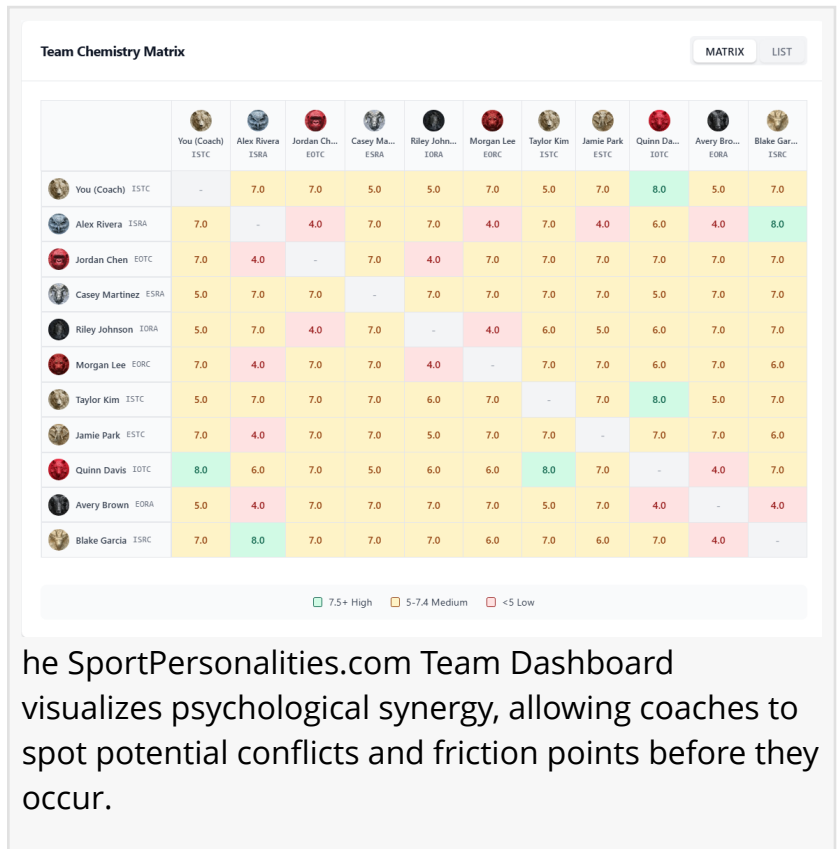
Team Chemistry Matrix

MATRIX LIST

| | You (Coach) ISTC | Alex Rivera ISRA | Jordan Ch... EOTC | Casey Ma... ESRA | Riley John... IORA | Morgan Lee EORC | Taylor Kim ISTC | Jamie Park ESTC | Quinn Da... IOTC | Avery Bro... EORA | Blake Gar... ISRC |
|---|---|---|---|---|---|---|---|---|---|---|---|
| You (Coach) ISTC | - | 7.0 | 7.0 | 5.0 | 5.0 | 7.0 | 5.0 | 7.0 | 8.0 | 5.0 | 7.0 |
| Alex Rivera ISRA | 7.0 | - | 4.0 | 7.0 | 7.0 | 4.0 | 7.0 | 4.0 | 6.0 | 4.0 | 8.0 |
| Jordan Chen EOTC | 7.0 | 4.0 | - | 7.0 | 4.0 | 7.0 | 7.0 | 7.0 | 7.0 | 7.0 | 7.0 |
| Casey Martinez ESRA | 5.0 | 7.0 | 7.0 | - | 7.0 | 7.0 | 7.0 | 7.0 | 5.0 | 7.0 | 7.0 |
| Riley Johnson IORA | 5.0 | 7.0 | 4.0 | 7.0 | - | 4.0 | 6.0 | 5.0 | 6.0 | 7.0 | 7.0 |
| Morgan Lee EORC | 7.0 | 4.0 | 7.0 | 7.0 | 4.0 | - | 7.0 | 7.0 | 6.0 | 7.0 | 6.0 |
| Taylor Kim ISTC | 5.0 | 7.0 | 7.0 | 7.0 | 6.0 | 7.0 | - | 7.0 | 8.0 | 5.0 | 7.0 |
| Jamie Park ESTC | 7.0 | 4.0 | 7.0 | 7.0 | 5.0 | 7.0 | 7.0 | - | 7.0 | 7.0 | 6.0 |
| Quinn Davis IOTC | 8.0 | 6.0 | 7.0 | 5.0 | 6.0 | 6.0 | 8.0 | 7.0 | - | 4.0 | 7.0 |
| Avery Brown EORA | 5.0 | 4.0 | 7.0 | 7.0 | 7.0 | 7.0 | 5.0 | 7.0 | 4.0 | - | 4.0 |
| Blake Garcia ISRC | 7.0 | 8.0 | 7.0 | 7.0 | 7.0 | 6.0 | 7.0 | 6.0 | 7.0 | 4.0 | - |

7.5+ High 5-7.4 Medium <5 Low

he SportPersonalities.com Team Dashboard visualizes psychological synergy, allowing coaches to spot potential conflicts and friction points before they occur.